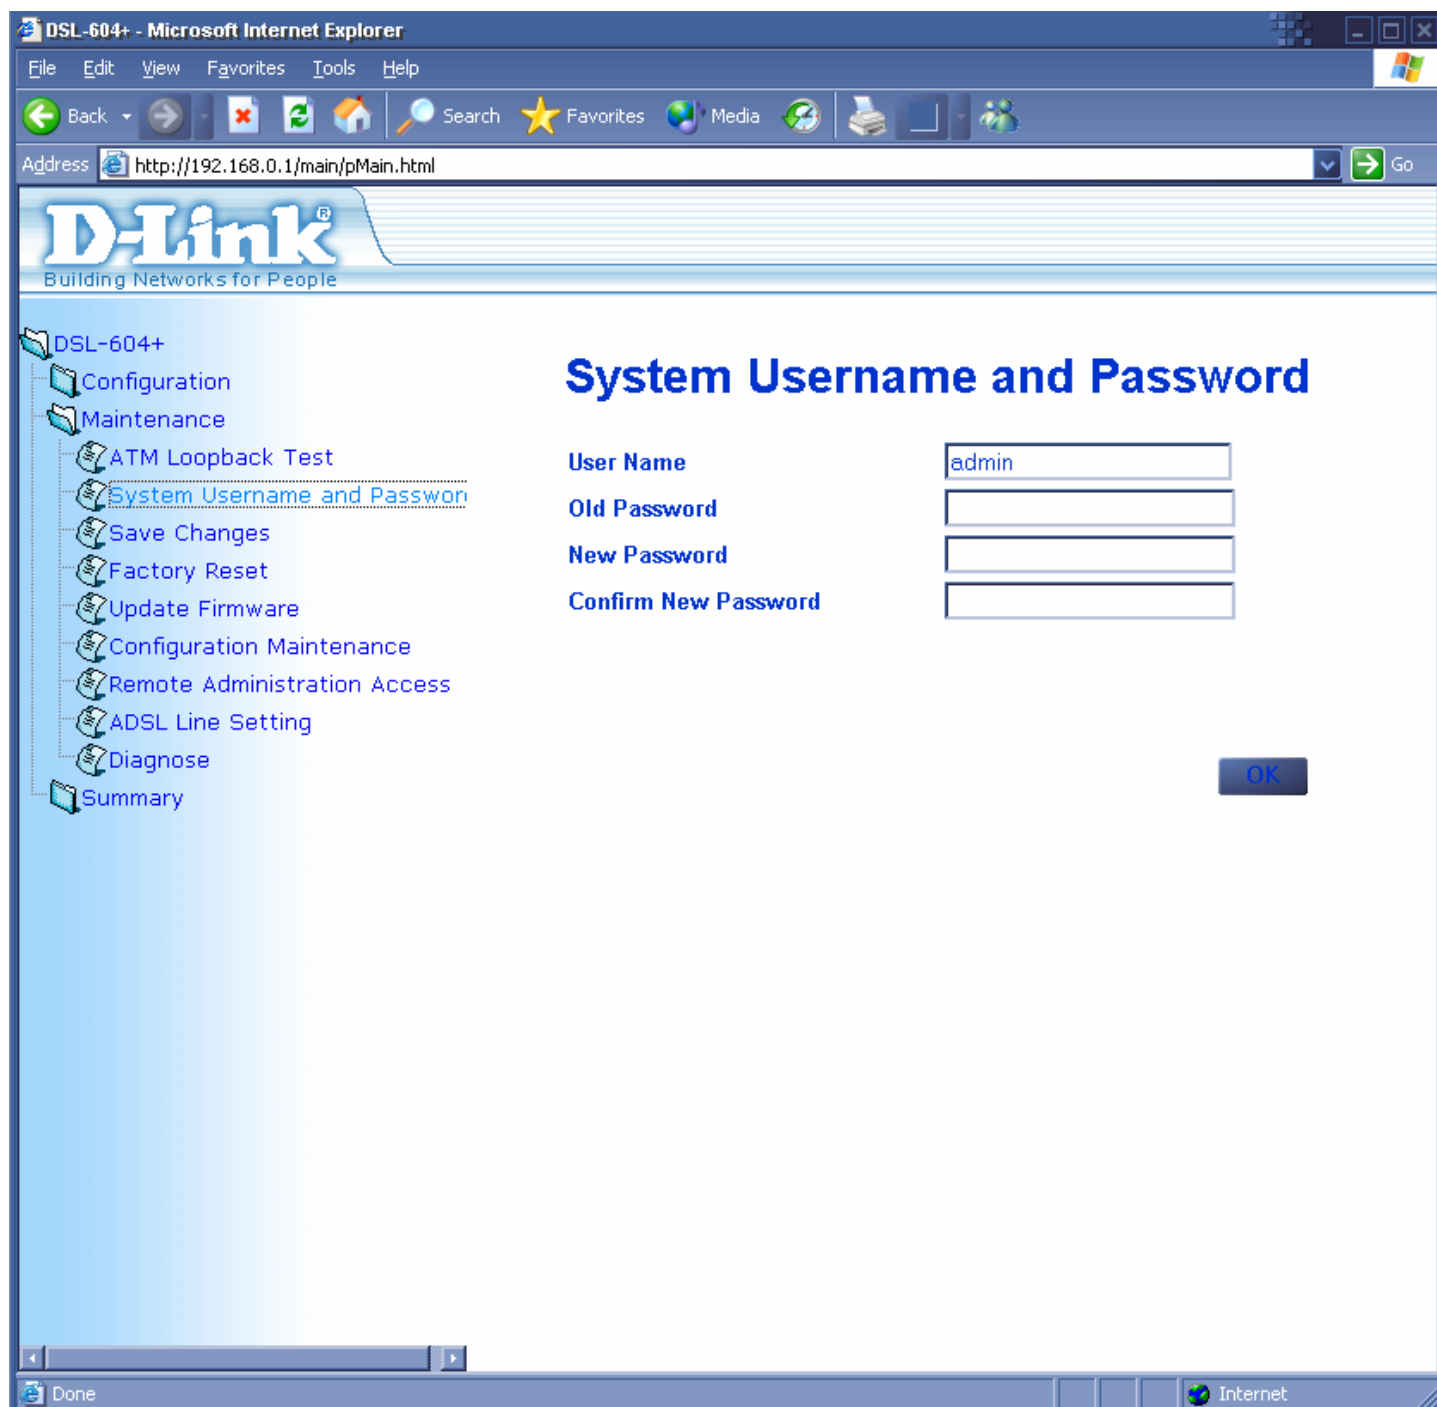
DSL-604+ - Microsoft Internet Explorer

File Edit View Favorites Tools Help

Back Search Favorites Media

Address http://192.168.0.1/main/pMain.html Go

D-Link®
Building Networks for People

DSL-604+
Configuration
Maintenance
ATM Loopback Test
System Username and Passwor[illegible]
Save Changes
Factory Reset
Update Firmware
Configuration Maintenance
Remote Administration Access
ADSL Line Setting
Diagnose
Summary

System Username and Password

User Name admin
Old Password
New Password
Confirm New Password

OK

Done Internet